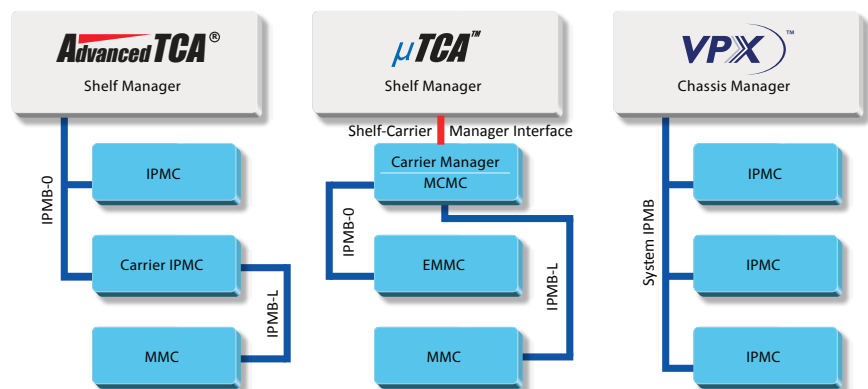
AdvancedTCA®
Shelf Manager

IPMC

IPMB-0

Carrier IPMC

IPMB-L

MMC

μTCA™
Shelf Manager

Shelf-Carrier Manager Interface

Carrier Manager
MCMC

IPMB-0

EMMC

IPMB-L

MMC

VPX™
Chassis Manager

IPMC

System IPMB

IPMC

IPMC